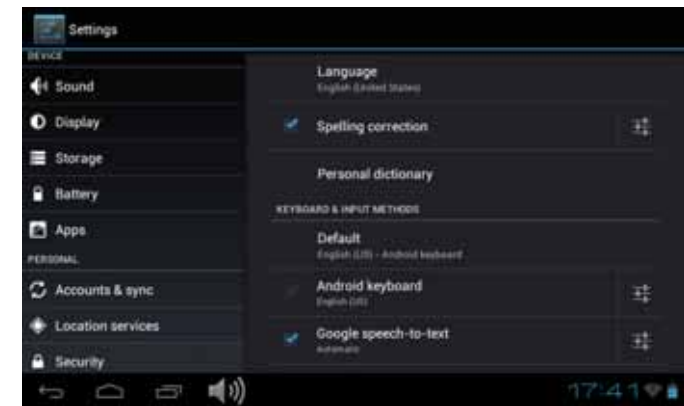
Settings

DEVICE

Sound

Display

Storage

Battery

Apps

PERSONAL

Accounts & sync

Location services

Security

Language
English (United States)

Spelling correction

Personal dictionary

KEYBOARD & INPUT METHODS

Default
English (US) - Android keyboard

Android keyboard
English (US)

Google speech-to-text
Automatic

17:41